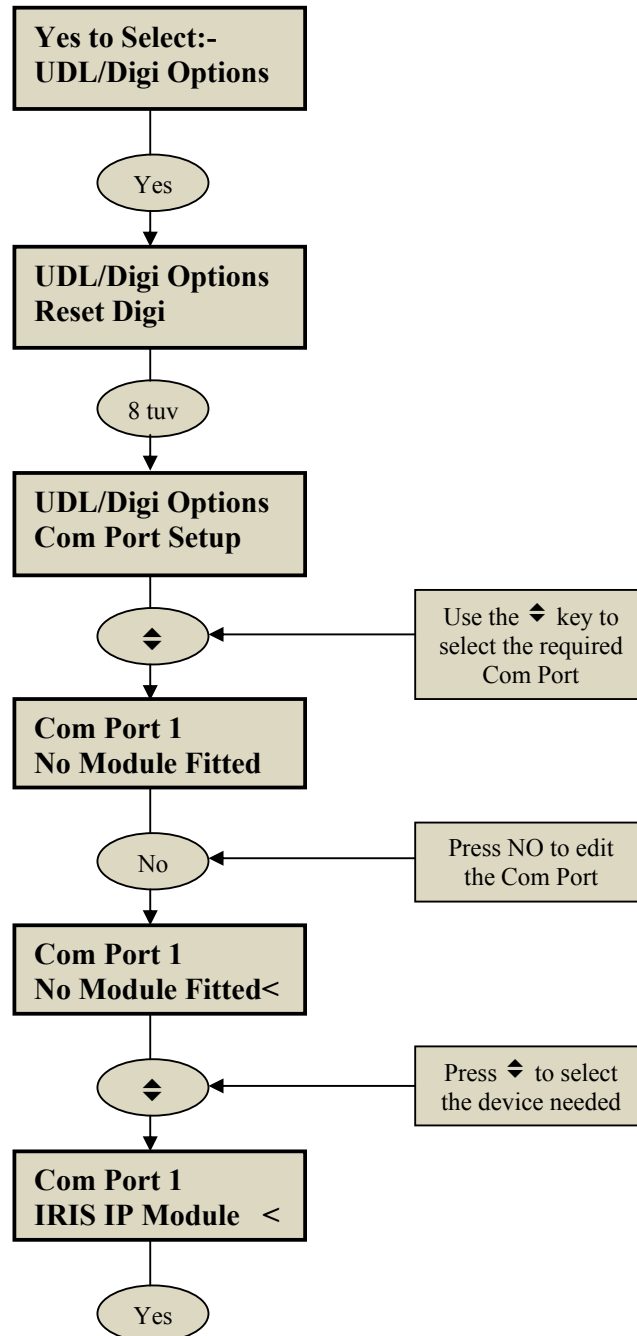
Yes to Select:-
UDL/Digi Options

Yes

UDL/Digi Options
Reset Digi

8 tuv

UDL/Digi Options
Com Port Setup

⬍

Use the ⬍ key to select the required Com Port

Com Port 1
No Module Fitted

No

Press NO to edit the Com Port

Com Port 1
No Module Fitted<

⬍

Press ⬍ to select the device needed

Com Port 1
IRIS IP Module <

Yes